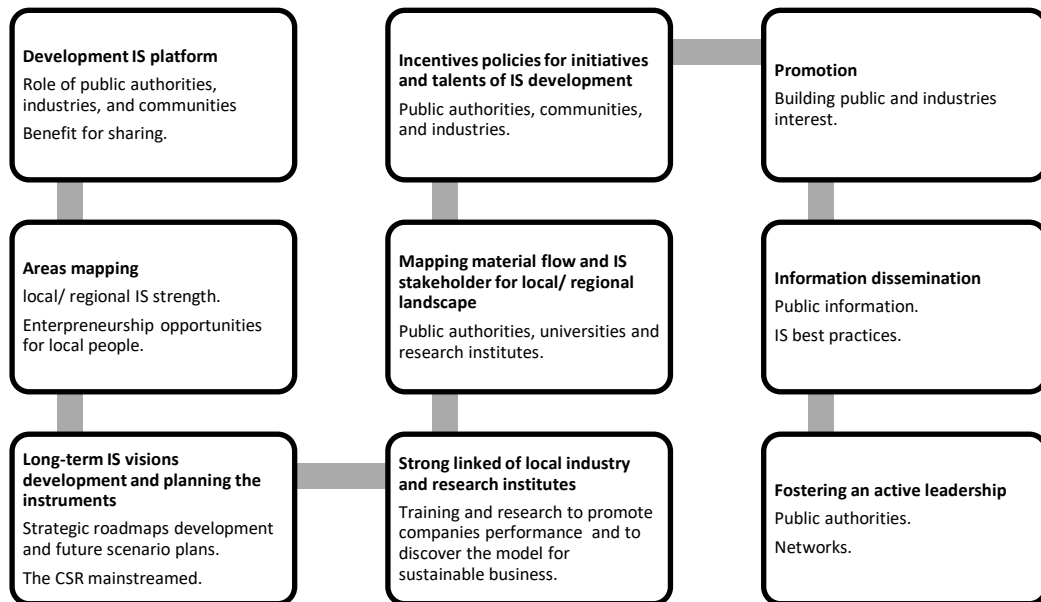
**Development IS platform**
Role of public authorities, industries, and communities
Benefit for sharing.

**Areas mapping**
local/ regional IS strength.
Enterepreneurship opportunities for local people.

**Long-term IS visions development and planning the instruments**
Strategic roadmaps development and future scenario plans.
The CSR mainstreamed.

**Incentives policies for initiatives and talents of IS development**
Public authorities, communities, and industries.

**Mapping material flow and IS stakeholder for local/ regional landscape**
Public authorities, universities and research institutes.

**Strong linked of local industry and research institutes**
Training and research to promote companies performance and to discover the model for sustainable business.

**Promotion**
Building public and industries interest.

**Information dissemination**
Public information.
IS best practices.

**Fostering an active leadership**
Public authorities.
Networks.